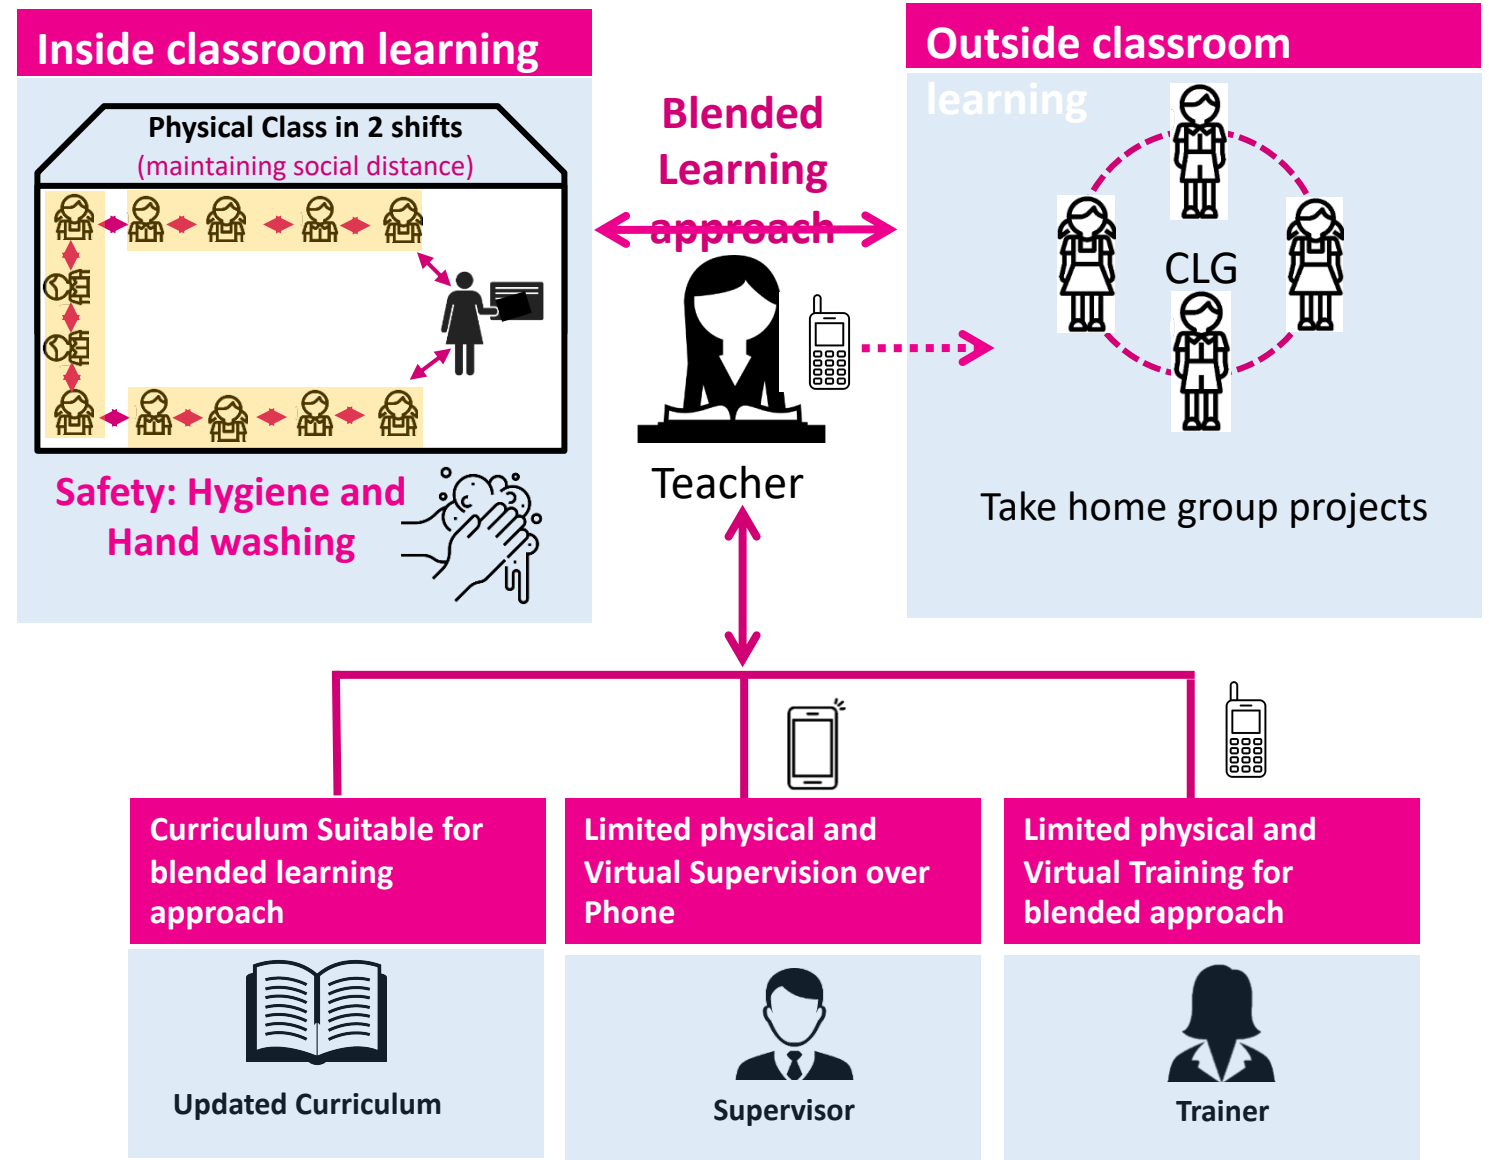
Inside classroom learning

Physical Class in 2 shifts
(maintaining social distance)

Safety: Hygiene and Hand washing

Blended Learning approach

Teacher

Outside classroom learning

CLG

Take home group projects

Curriculum Suitable for blended learning approach

Updated Curriculum

Limited physical and Virtual Supervision over Phone

Supervisor

Limited physical and Virtual Training for blended approach

Trainer